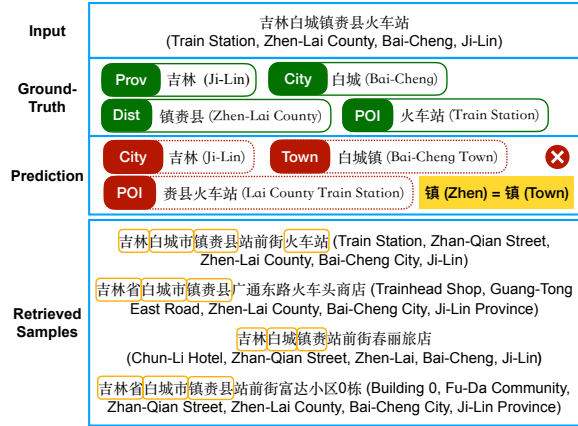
Input

吉林白城镇赉县火车站
(Train Station, Zhen-Lai County, Bai-Cheng, Ji-Lin)

Ground-Truth

Prov 吉林 (Ji-Lin)

City 白城 (Bai-Cheng)

Dist 镇赉县 (Zhen-Lai County)

POI 火车站 (Train Station)

Prediction

City 吉林 (Ji-Lin)

Town 白城镇 (Bai-Cheng Town)

POI 赉县火车站 (Lai County Train Station)

镇 (Zhen) = 镇 (Town)

Retrieved Samples

吉林白城市镇赉县站前街火车站 (Train Station, Zhan-Qian Street, Zhen-Lai County, Bai-Cheng City, Ji-Lin)

吉林省白城市镇赉县广通东路火车头商店 (Trainhead Shop, Guang-Tong East Road, Zhen-Lai County, Bai-Cheng City, Ji-Lin Province)

吉林白城镇赉站前街春丽旅店 (Chun-Li Hotel, Zhan-Qian Street, Zhen-Lai, Bai-Cheng, Ji-Lin)

吉林省白城市镇赉县站前街富达小区0栋 (Building 0, Fu-Da Community, Zhan-Qian Street, Zhen-Lai County, Bai-Cheng City, Ji-Lin Province)